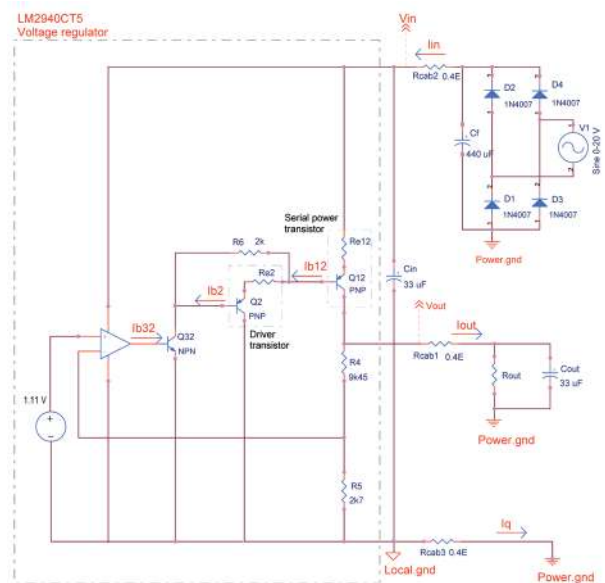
LM2940CT5
Voltage regulator

Vin

Iin

Rcab2 0.4E

D2
1N4007

D4
1N4007

Cf
440 uF

V1
Sine 0-20 V

D1
1N4007

D3
1N4007

Power.gnd

Serial power transistor

Re12

R6 2k

Re2

Ib12

Q12
PNP

Cin
33 uF

Ib2

Q2
PNP

Driver transistor

Vout

Iout

Ib32

Q32
NPN

R4
9k45

Rcab1 0.4E

Rout

Cout
33 uF

1.11 V

Power.gnd

R5
2k7

Iq

Rcab3 0.4E

Local.gnd

Power.gnd